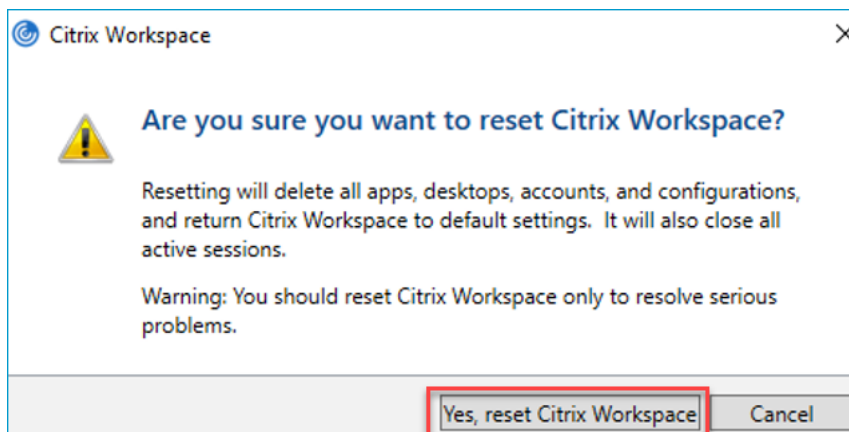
Citrix Workspace

Are you sure you want to reset Citrix Workspace?

Resetting will delete all apps, desktops, accounts, and configurations, and return Citrix Workspace to default settings. It will also close all active sessions.

Warning: You should reset Citrix Workspace only to resolve serious problems.

Yes, reset Citrix Workspace

Cancel